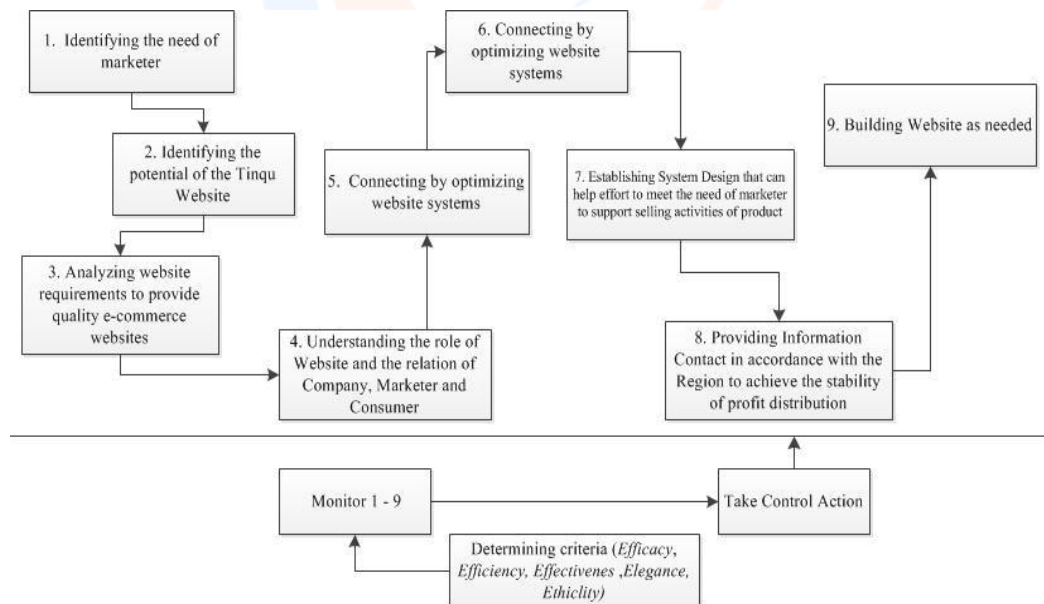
1. Identifying the need of marketer

2. Identifying the potential of the Tinqu Website

3. Analyzing website requirements to provide quality e-commerce websites

4. Understanding the role of Website and the relation of Company, Marketer and Consumer

5. Connecting by optimizing website systems

6. Connecting by optimizing website systems

7. Establishing System Design that can help effort to meet the need of marketer to support selling activities of product

8. Providing Information Contact in accordance with the Region to achieve the stability of profit distribution

9. Building Website as needed

Monitor 1 - 9

Take Control Action

Determining criteria (Efficacy, Efficiency, Effectivenes ,Elegance, Ethiclity)